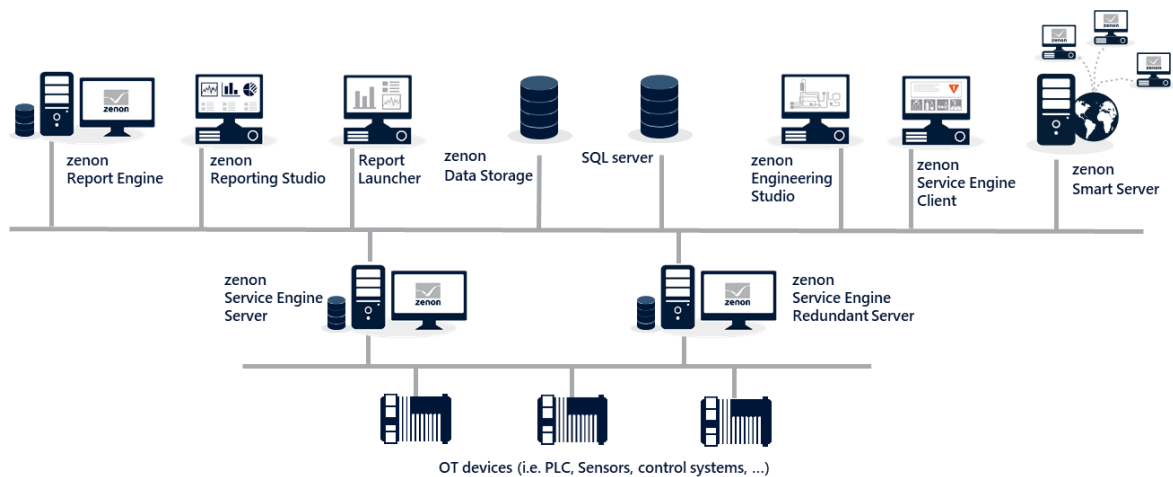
zenon

zenon
Report Engine

zenon
Reporting Studio

Report
Launcher

zenon
Data Storage

SQL server

zenon
Engineering
Studio

zenon
Service Engine
Client

zenon

zenon

zenon

zenon
Smart Server

zenon
Service Engine
Server

zenon

zenon
Service Engine
Redundant Server

zenon

OT devices (i.e. PLC, Sensors, control systems, ...)